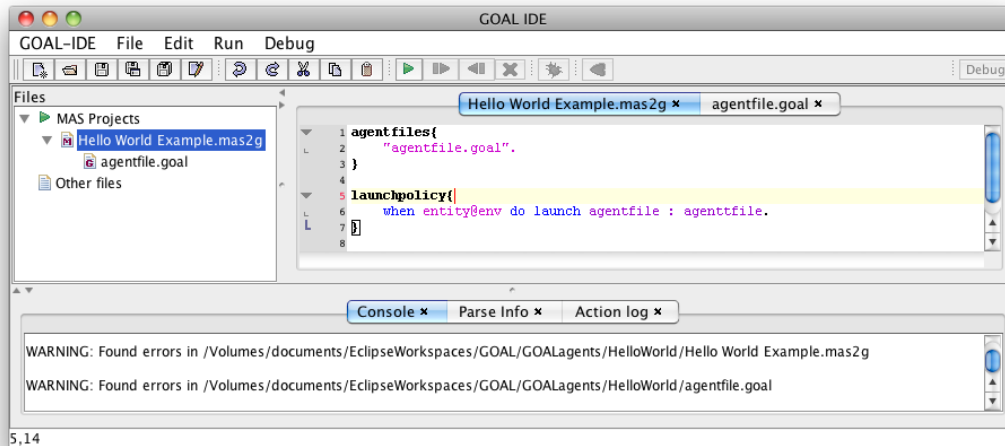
GOAL IDE

GOAL-IDE File Edit Run Debug

Debug

Files

MAS Projects
Hello World Example.mas2g
agentfile.goal
Other files

Hello World Example.mas2g ×
agentfile.goal ×

1 agentfiles{
2 "agentfile.goal".
3 }
4
5 launchpolicy{
6 when entity@env do launch agentfile : agenttfile.
7 }
8

Console ×
Parse Info ×
Action log ×

WARNING: Found errors in /Volumes/documents/EclipseWorkspaces/GOAL/GOALagents/HelloWorld/Hello World Example.mas2g

WARNING: Found errors in /Volumes/documents/EclipseWorkspaces/GOAL/GOALagents/HelloWorld/agentfile.goal

5,14